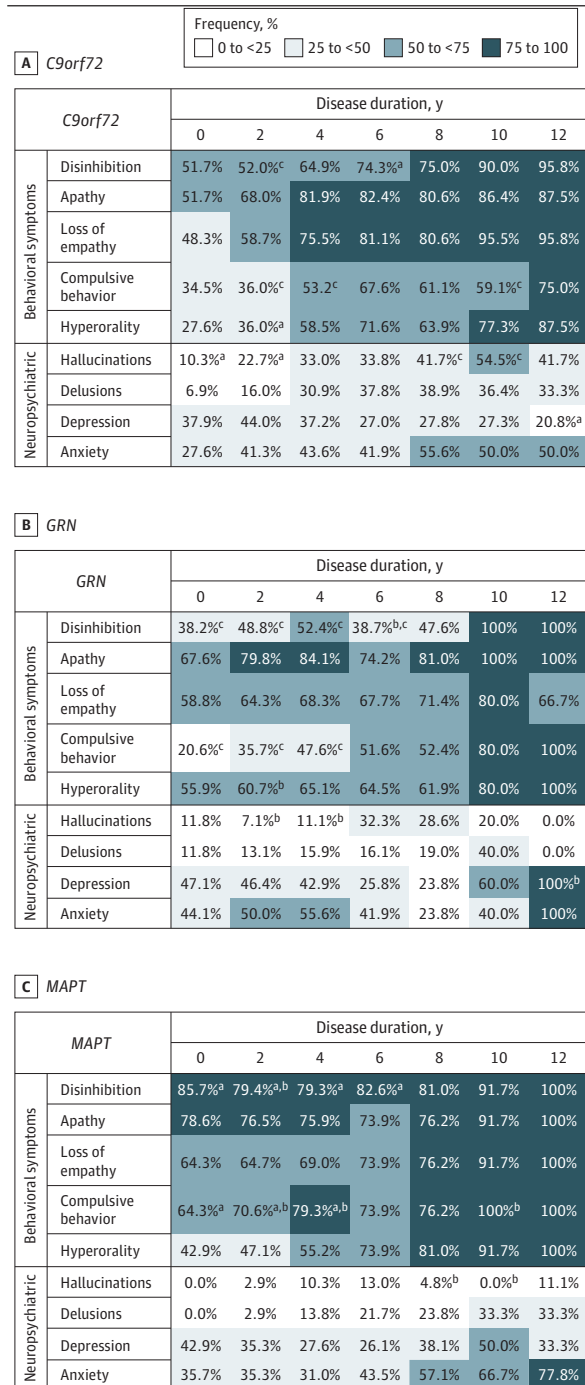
Frequency, %
0 to <25 25 to <50 50 to <75 75 to 100

A C9orf72

| C9orf72 | | Disease duration, y | | | | | | |
|---|---|---|---|---|---|---|---|---|
| | | 0 | 2 | 4 | 6 | 8 | 10 | 12 |
| Behavioral symptoms | Disinhibition | 51.7% | 52.0%$^c$ | 64.9% | 74.3%$^a$ | 75.0% | 90.0% | 95.8% |
| | Apathy | 51.7% | 68.0% | 81.9% | 82.4% | 80.6% | 86.4% | 87.5% |
| | Loss of empathy | 48.3% | 58.7% | 75.5% | 81.1% | 80.6% | 95.5% | 95.8% |
| | Compulsive behavior | 34.5% | 36.0%$^c$ | 53.2$^c$ | 67.6% | 61.1% | 59.1%$^c$ | 75.0% |
| | Hyperorality | 27.6% | 36.0%$^a$ | 58.5% | 71.6% | 63.9% | 77.3% | 87.5% |
| Neuropsychiatric | Hallucinations | 10.3%$^a$ | 22.7%$^a$ | 33.0% | 33.8% | 41.7%$^c$ | 54.5%$^c$ | 41.7% |
| | Delusions | 6.9% | 16.0% | 30.9% | 37.8% | 38.9% | 36.4% | 33.3% |
| | Depression | 37.9% | 44.0% | 37.2% | 27.0% | 27.8% | 27.3% | 20.8%$^a$ |
| | Anxiety | 27.6% | 41.3% | 43.6% | 41.9% | 55.6% | 50.0% | 50.0% |

B GRN

| GRN | | Disease duration, y | | | | | | |
|---|---|---|---|---|---|---|---|---|
| | | 0 | 2 | 4 | 6 | 8 | 10 | 12 |
| Behavioral symptoms | Disinhibition | 38.2%$^c$ | 48.8%$^c$ | 52.4%$^c$ | 38.7%$^{b,c}$ | 47.6% | 100% | 100% |
| | Apathy | 67.6% | 79.8% | 84.1% | 74.2% | 81.0% | 100% | 100% |
| | Loss of empathy | 58.8% | 64.3% | 68.3% | 67.7% | 71.4% | 80.0% | 66.7% |
| | Compulsive behavior | 20.6%$^c$ | 35.7%$^c$ | 47.6%$^c$ | 51.6% | 52.4% | 80.0% | 100% |
| | Hyperorality | 55.9% | 60.7%$^b$ | 65.1% | 64.5% | 61.9% | 80.0% | 100% |
| Neuropsychiatric | Hallucinations | 11.8% | 7.1%$^b$ | 11.1%$^b$ | 32.3% | 28.6% | 20.0% | 0.0% |
| | Delusions | 11.8% | 13.1% | 15.9% | 16.1% | 19.0% | 40.0% | 0.0% |
| | Depression | 47.1% | 46.4% | 42.9% | 25.8% | 23.8% | 60.0% | 100%$^b$ |
| | Anxiety | 44.1% | 50.0% | 55.6% | 41.9% | 23.8% | 40.0% | 100% |

C MAPT

| MAPT | | Disease duration, y | | | | | | |
|---|---|---|---|---|---|---|---|---|
| | | 0 | 2 | 4 | 6 | 8 | 10 | 12 |
| Behavioral symptoms | Disinhibition | 85.7%$^a$ | 79.4%$^{a,b}$ | 79.3%$^a$ | 82.6%$^a$ | 81.0% | 91.7% | 100% |
| | Apathy | 78.6% | 76.5% | 75.9% | 73.9% | 76.2% | 91.7% | 100% |
| | Loss of empathy | 64.3% | 64.7% | 69.0% | 73.9% | 76.2% | 91.7% | 100% |
| | Compulsive behavior | 64.3%$^a$ | 70.6%$^{a,b}$ | 79.3%$^{a,b}$ | 73.9% | 76.2% | 100%$^b$ | 100% |
| | Hyperorality | 42.9% | 47.1% | 55.2% | 73.9% | 81.0% | 91.7% | 100% |
| Neuropsychiatric | Hallucinations | 0.0% | 2.9% | 10.3% | 13.0% | 4.8%$^b$ | 0.0%$^b$ | 11.1% |
| | Delusions | 0.0% | 2.9% | 13.8% | 21.7% | 23.8% | 33.3% | 33.3% |
| | Depression | 42.9% | 35.3% | 27.6% | 26.1% | 38.1% | 50.0% | 33.3% |
| | Anxiety | 35.7% | 35.3% | 31.0% | 43.5% | 57.1% | 66.7% | 77.8% |